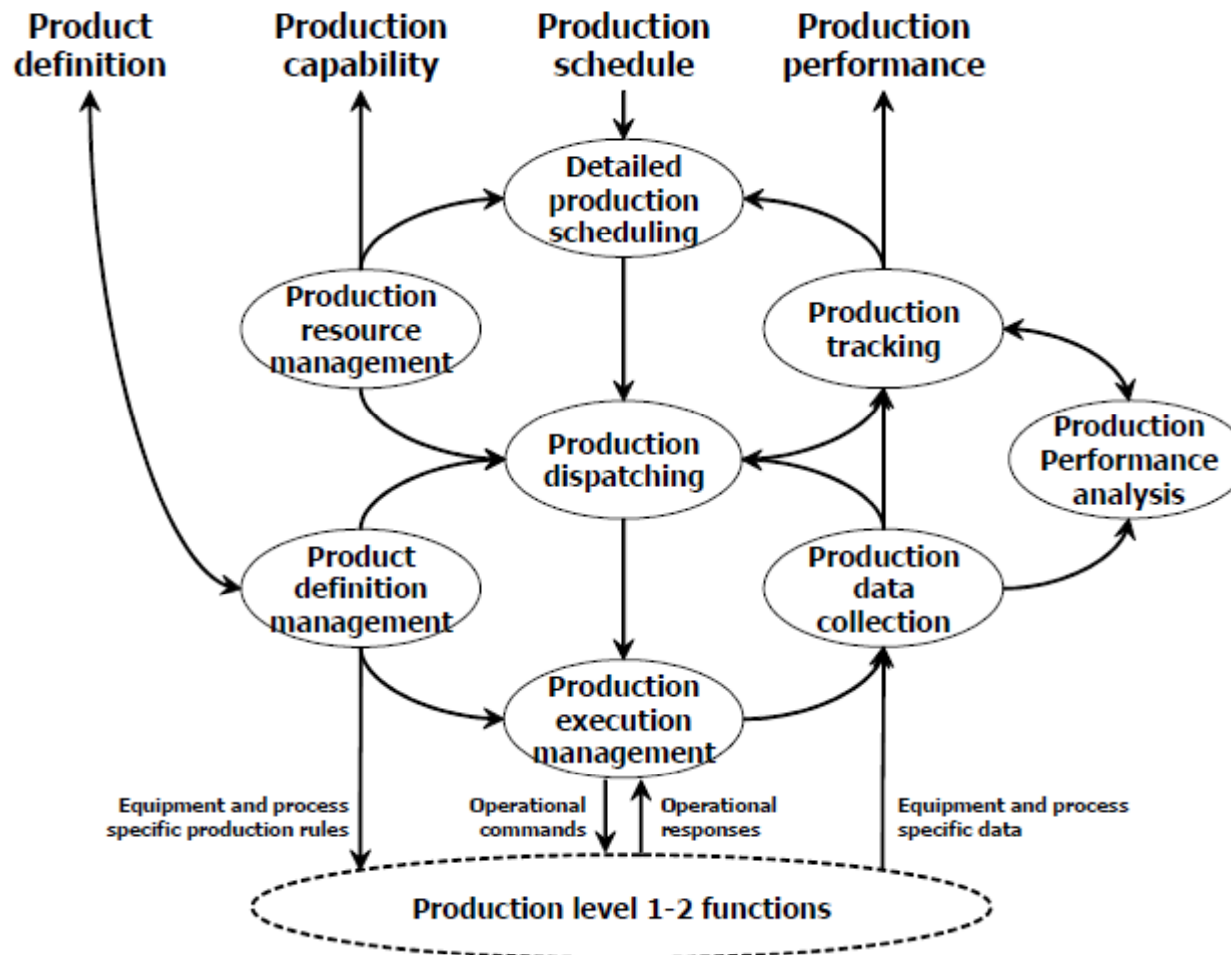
Product definition

Production capability

Production schedule

Production performance

Detailed production scheduling

Production resource management

Production tracking

Production dispatching

Production Performance analysis

Product definition management

Production data collection

Production execution management

Equipment and process specific production rules

Operational commands

Operational responses

Equipment and process specific data

Production level 1-2 functions